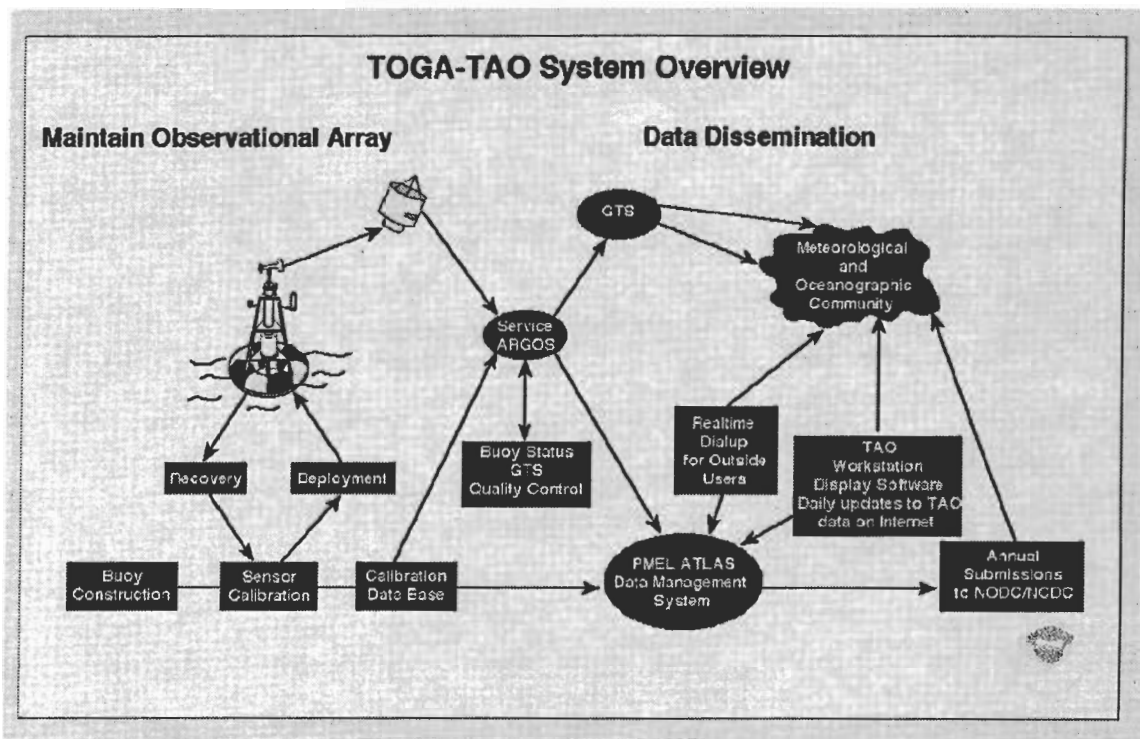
TOGA-TAO System Overview

Maintain Observational Array

Data Dissemination

GTS

Meteorological and Oceanographic Community

Service ARGOS

Realtime Dialup for Outside Users

TAO Workstation Display Software Daily updates to TAO data on Internet

Buoy Status GTS Quality Control

Recovery

Deployment

Buoy Construction

Sensor Calibration

Calibration Data Base

PMEL ATLAS Data Management System

Annual Submissions to NODC/NCDC